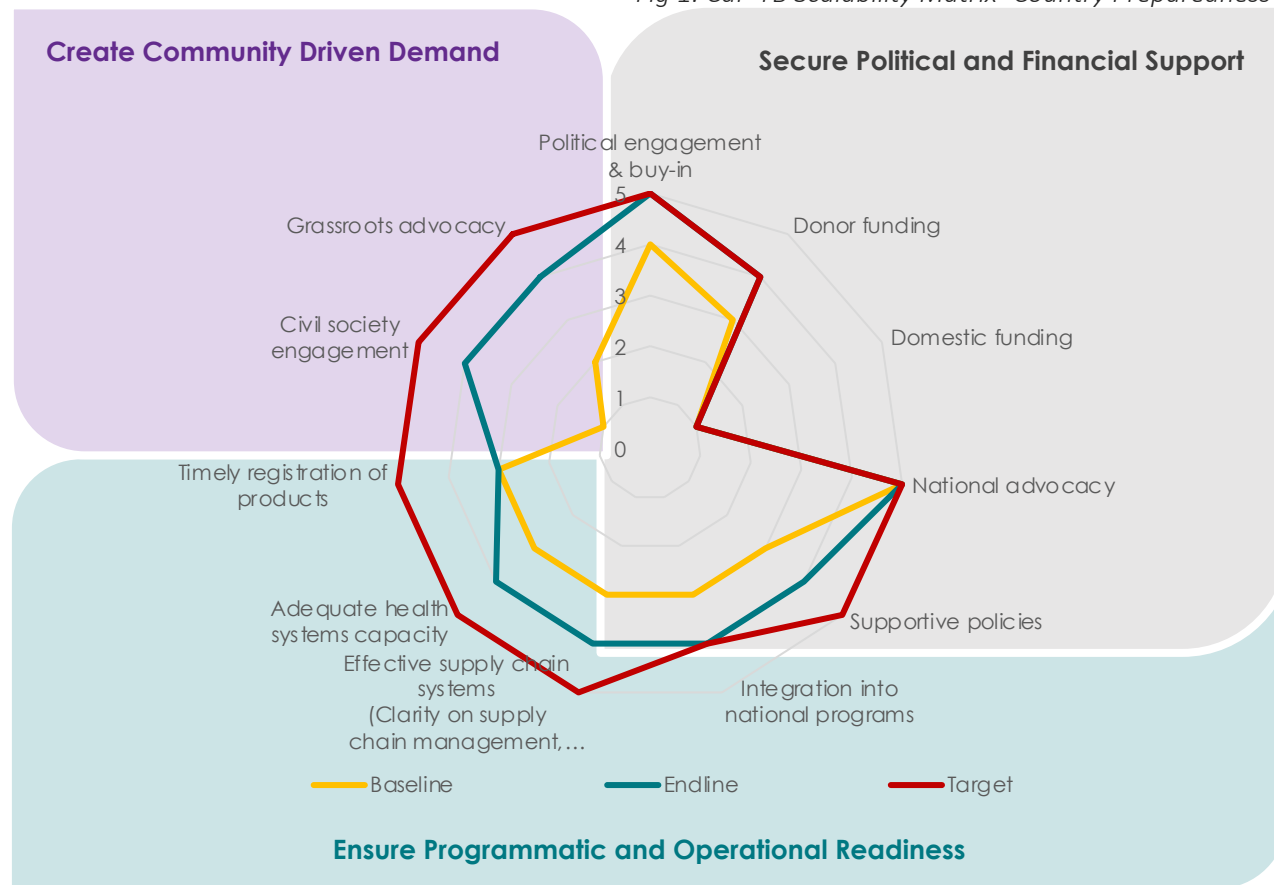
Create Community Driven Demand

Secure Political and Financial Support

Political engagement & buy-in

5
4
3
2
1
0

Donor funding

Domestic funding

National advocacy

Supportive policies

Integration into national programs

Effective supply chain systems (Clarity on supply chain management,…

Adequate health systems capacity

Timely registration of products

Civil society engagement

Grassroots advocacy

Baseline
Endline
Target

Ensure Programmatic and Operational Readiness